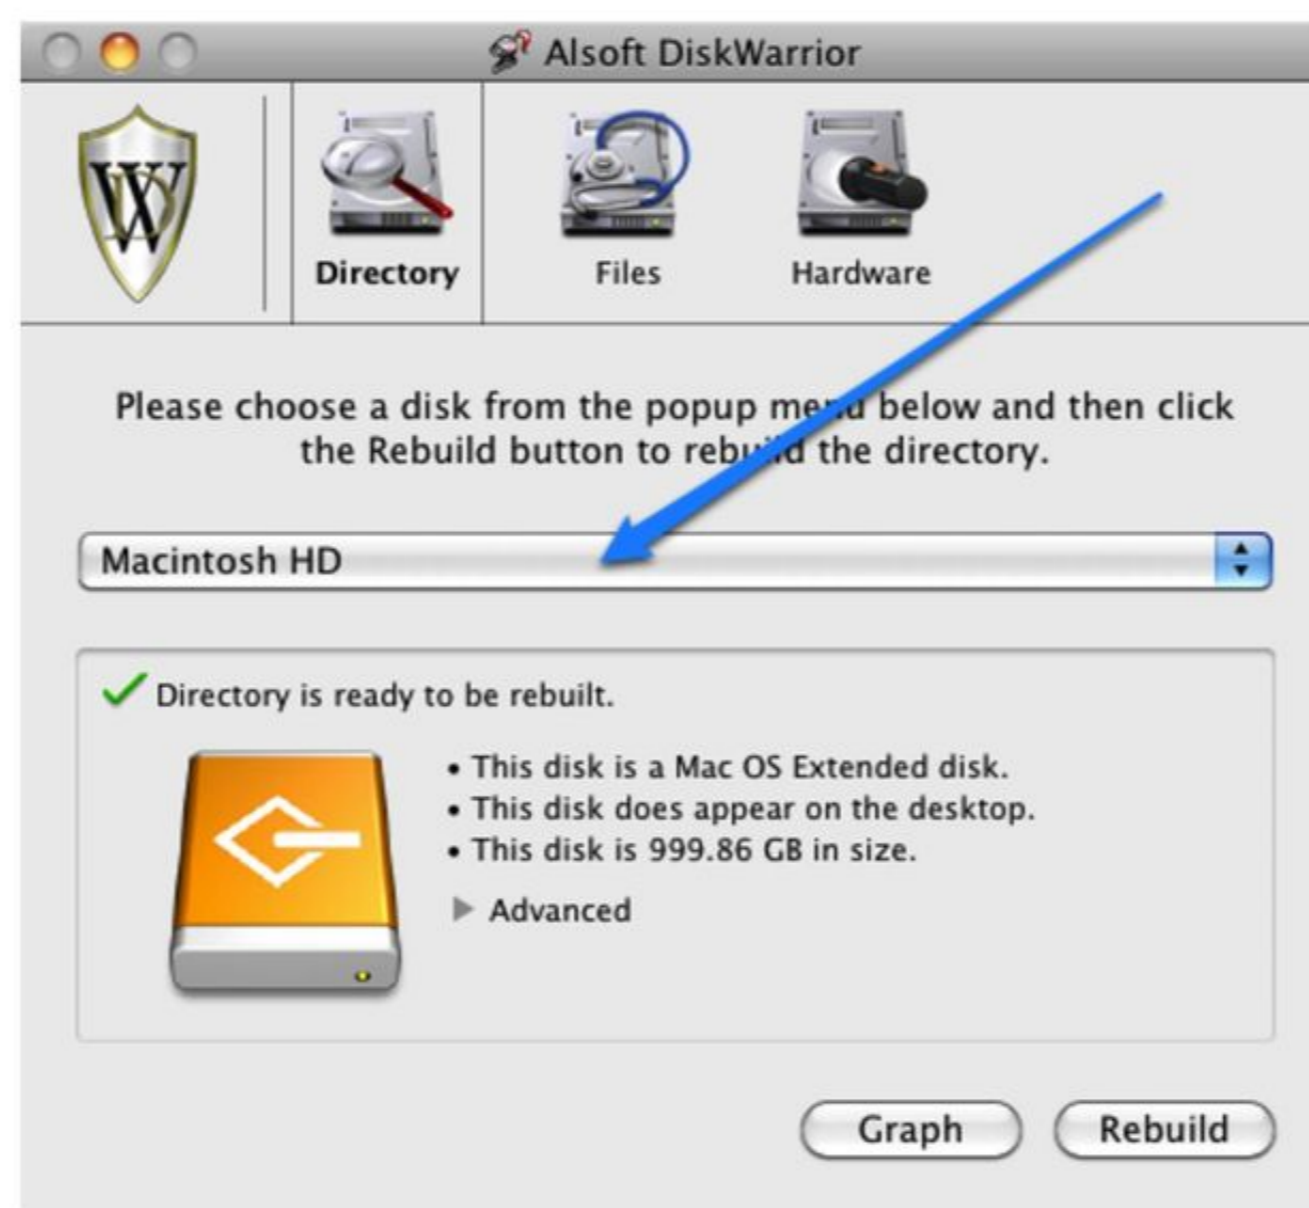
Alsoft DiskWarrior

W

Directory

Files

Hardware

Please choose a disk from the popup menu below and then click the Rebuild button to rebuild the directory.

Macintosh HD

Directory is ready to be rebuilt.

• This disk is a Mac OS Extended disk.
• This disk does appear on the desktop.
• This disk is 999.86 GB in size.

Advanced

Graph

Rebuild